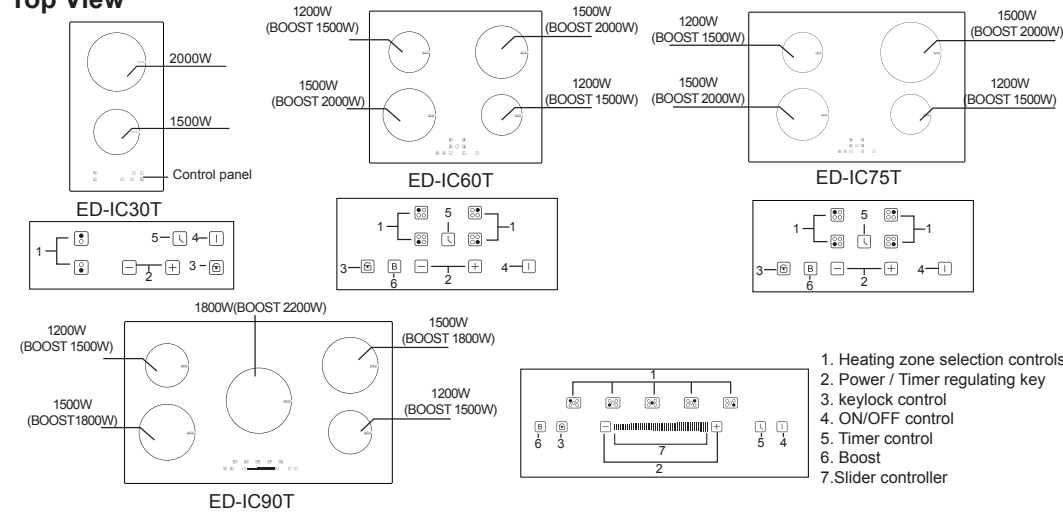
Top View

2000W

1500W

Control panel

ED-IC30T

1 5 4 2 3

1200W (BOOST 1500W)

1500W (BOOST 2000W)

1500W (BOOST 2000W)

1200W (BOOST 1500W)

ED-IC60T

1 5 1 3 B 6 2 4

1200W (BOOST 1500W)

1500W (BOOST 2000W)

1500W (BOOST 2000W)

1200W (BOOST 1500W)

ED-IC75T

1 5 1 3 B 6 2 4

1800W(BOOST 2200W)

1200W (BOOST 1500W)

1500W (BOOST 1800W)

1500W (BOOST1800W)

1200W (BOOST 1500W)

ED-IC90T

1 B 6 3 7 2 5 4

1. Heating zone selection controls
2. Power / Timer regulating key
3. keylock control
4. ON/OFF control
5. Timer control
6. Boost
7.Slider controller